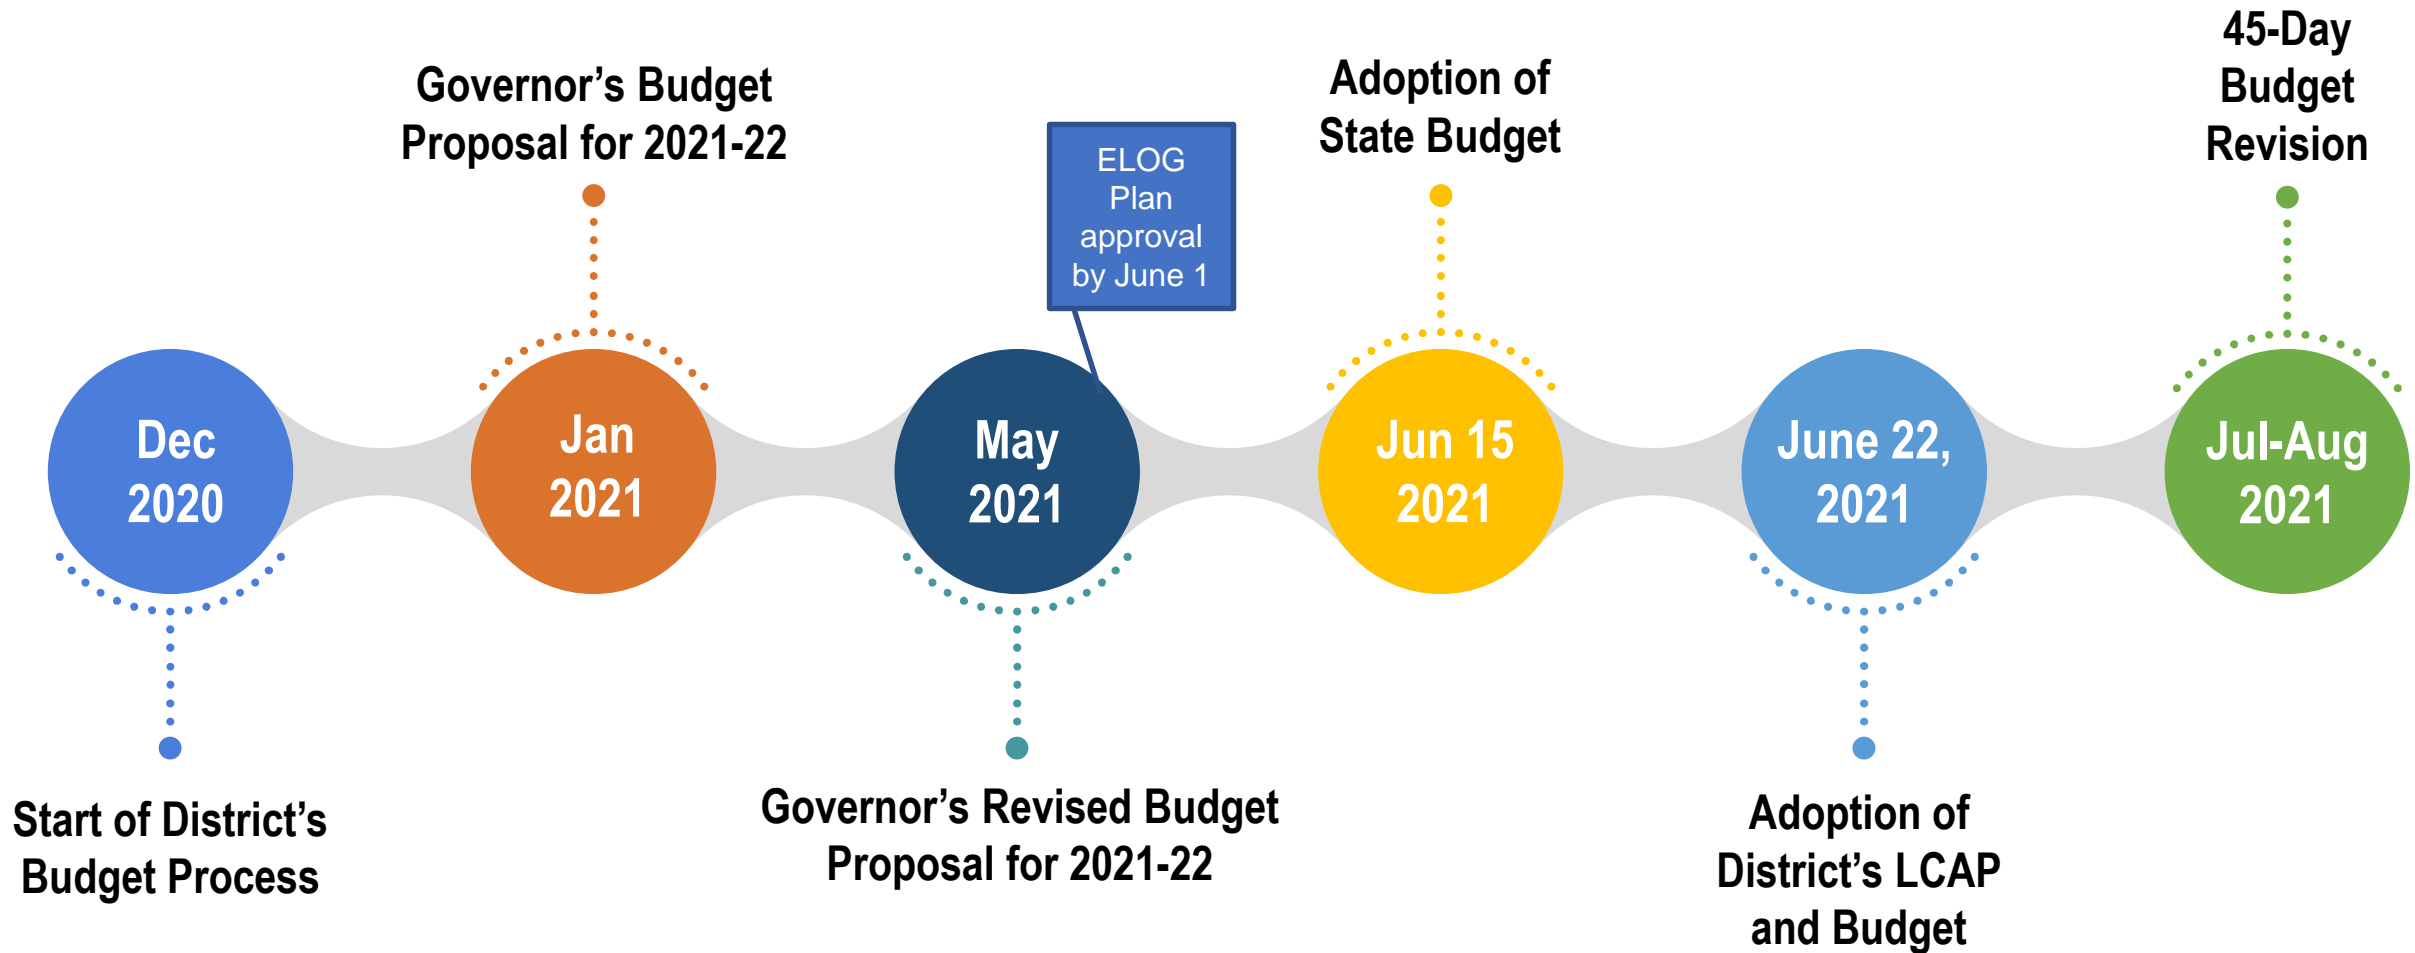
Dec 2020

Start of District's Budget Process

Governor's Budget Proposal for 2021-22

Jan 2021

ELOG Plan approval by June 1

May 2021

Governor's Revised Budget Proposal for 2021-22

Adoption of State Budget

Jun 15 2021

June 22, 2021

Adoption of District's LCAP and Budget

45-Day Budget Revision

Jul-Aug 2021